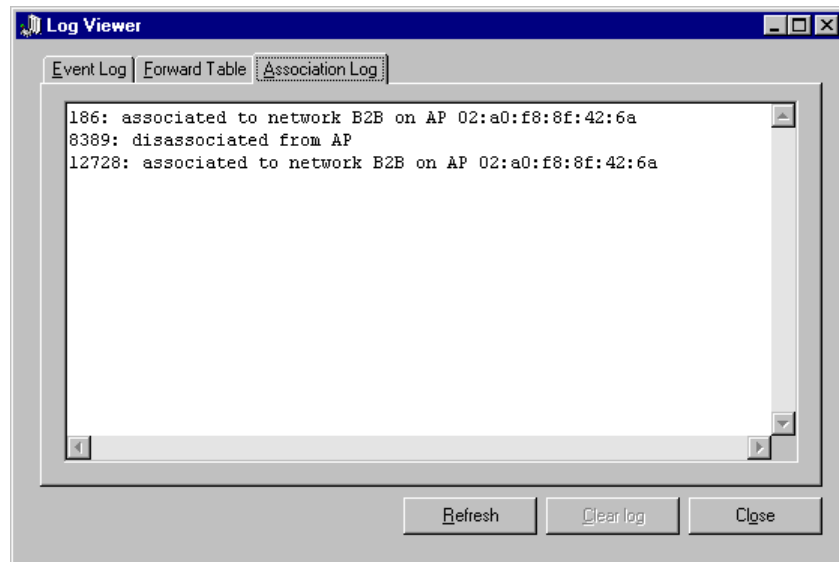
Log Viewer

Event Log | Forward Table | Association Log

186: associated to network B2B on AP 02:a0:f8:8f:42:6a
8389: disassociated from AP
12728: associated to network B2B on AP 02:a0:f8:8f:42:6a

Refresh | Clear log | Close